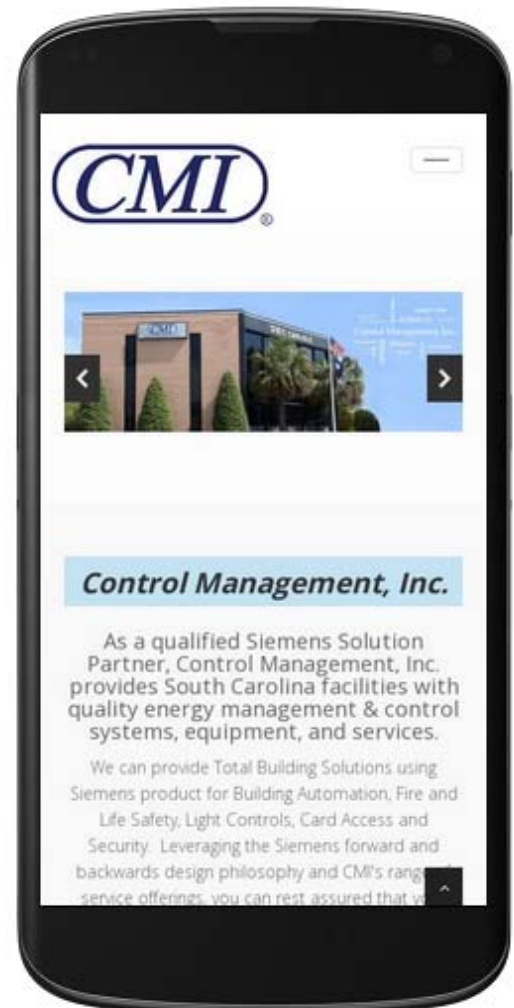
CMI®

<

>

Control Management, Inc.

As a qualified Siemens Solution Partner, Control Management, Inc. provides South Carolina facilities with quality energy management & control systems, equipment, and services.

We can provide Total Building Solutions using Siemens product for Building Automation, Fire and Life Safety, Light Controls, Card Access and Security. Leveraging the Siemens forward and backwards design philosophy and CMI's range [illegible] service offerings, you can rest assured that y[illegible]